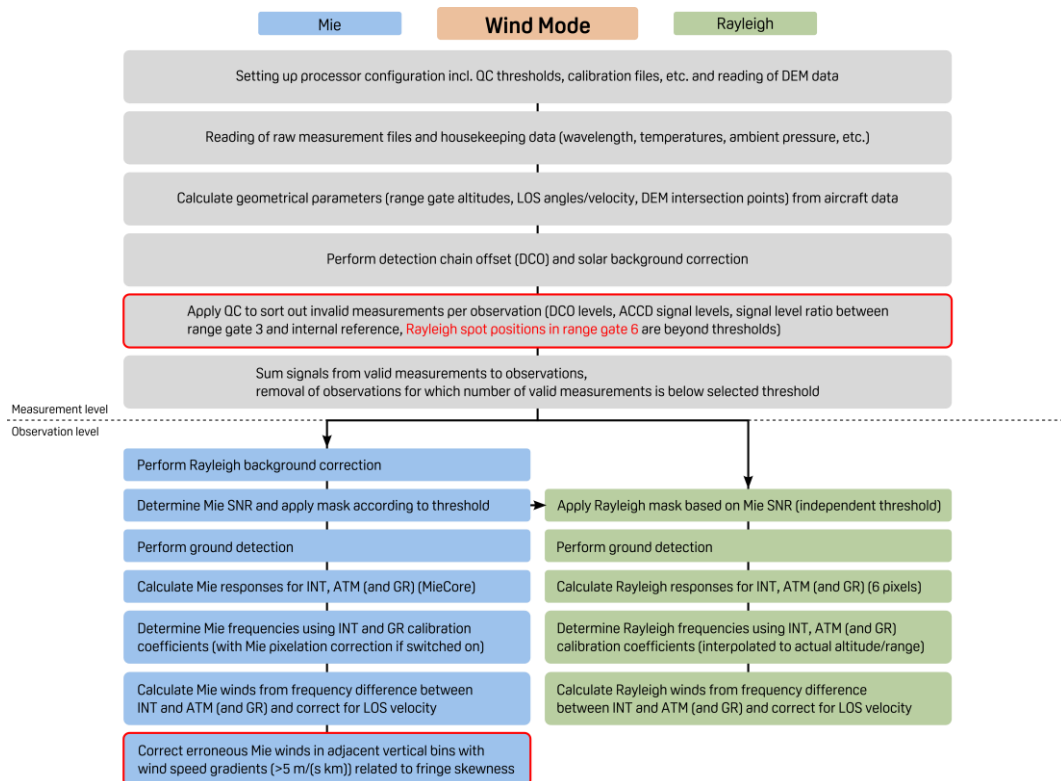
Mie

Wind Mode

Rayleigh

Setting up processor configuration incl. QC thresholds, calibration files, etc. and reading of DEM data

Reading of raw measurement files and housekeeping data (wavelength, temperatures, ambient pressure, etc.)

Calculate geometrical parameters (range gate altitudes, LOS angles/velocity, DEM intersection points) from aircraft data

Perform detection chain offset (DCO) and solar background correction

Apply QC to sort out invalid measurements per observation (DCO levels, ACCD signal levels, signal level ratio between range gate 3 and internal reference, Rayleigh spot positions in range gate 6 are beyond thresholds)

Sum signals from valid measurements to observations, removal of observations for which number of valid measurements is below selected threshold

Measurement level

Observation level

Perform Rayleigh background correction

Determine Mie SNR and apply mask according to threshold

Perform ground detection

Calculate Mie responses for INT, ATM (and GR) (MieCore)

Determine Mie frequencies using INT and GR calibration coefficients (with Mie pixelation correction if switched on)

Calculate Mie winds from frequency difference between INT and ATM (and GR) and correct for LOS velocity

Correct erroneous Mie winds in adjacent vertical bins with wind speed gradients (>5 m/(s km)) related to fringe skewness

Apply Rayleigh mask based on Mie SNR (independent threshold)

Perform ground detection

Calculate Rayleigh responses for INT, ATM (and GR) (6 pixels)

Determine Rayleigh frequencies using INT, ATM (and GR) calibration coefficients (interpolated to actual altitude/range)

Calculate Rayleigh winds from frequency difference between INT and ATM (and GR) and correct for LOS velocity